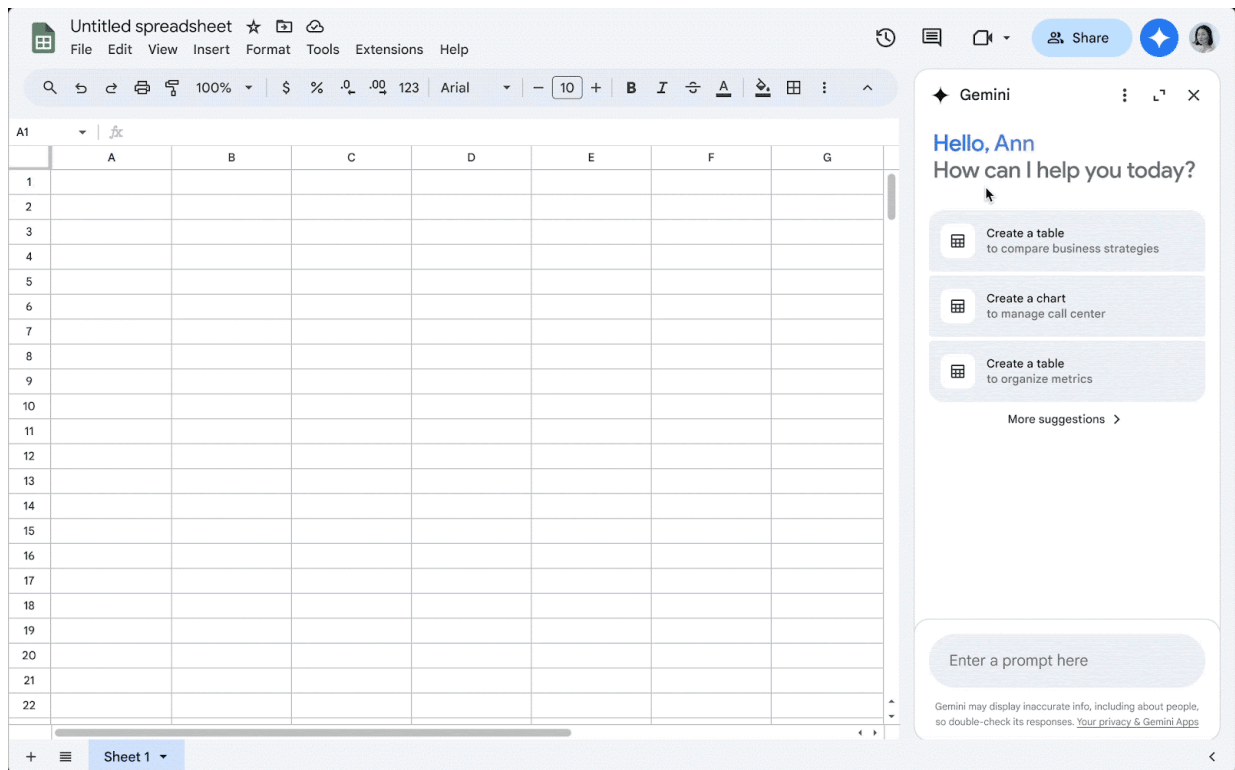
Untitled spreadsheet
File Edit View Insert Format Tools Extensions Help

Share

100% $ % .0 .00 123 Arial 10 B I A

A1 fx

| | A | B | C | D | E | F | G |
|---|---|---|---|---|---|---|---|
| 1 | | | | | | | |
| 2 | | | | | | | |
| 3 | | | | | | | |
| 4 | | | | | | | |
| 5 | | | | | | | |
| 6 | | | | | | | |
| 7 | | | | | | | |
| 8 | | | | | | | |
| 9 | | | | | | | |
| 10 | | | | | | | |
| 11 | | | | | | | |
| 12 | | | | | | | |
| 13 | | | | | | | |
| 14 | | | | | | | |
| 15 | | | | | | | |
| 16 | | | | | | | |
| 17 | | | | | | | |
| 18 | | | | | | | |
| 19 | | | | | | | |
| 20 | | | | | | | |
| 21 | | | | | | | |
| 22 | | | | | | | |

+ Sheet 1

Gemini

Hello, Ann
How can I help you today?

Create a table
to compare business strategies

Create a chart
to manage call center

Create a table
to organize metrics

More suggestions >

Enter a prompt here

Gemini may display inaccurate info, including about people, so double-check its responses. Your privacy & Gemini Apps